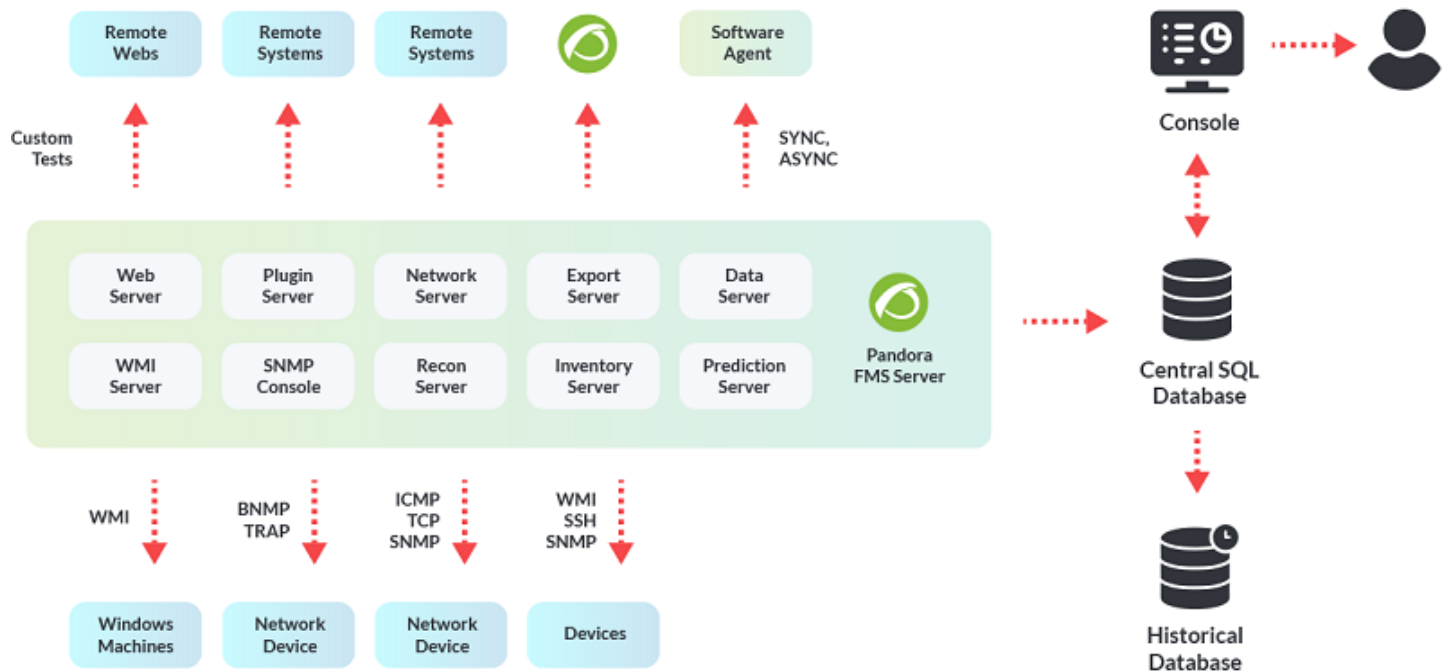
Remote Webs

Remote Systems

Remote Systems

Software Agent

Console

Custom Tests

SYNC, ASYNC

Web Server

Plugin Server

Network Server

Export Server

Data Server

WMI Server

SNMP Console

Recon Server

Inventory Server

Prediction Server

Pandora FMS Server

Central SQL Database

WMI

BNMP TRAP

ICMP TCP SNMP

WMI SSH SNMP

Windows Machines

Network Device

Network Device

Devices

Historical Database